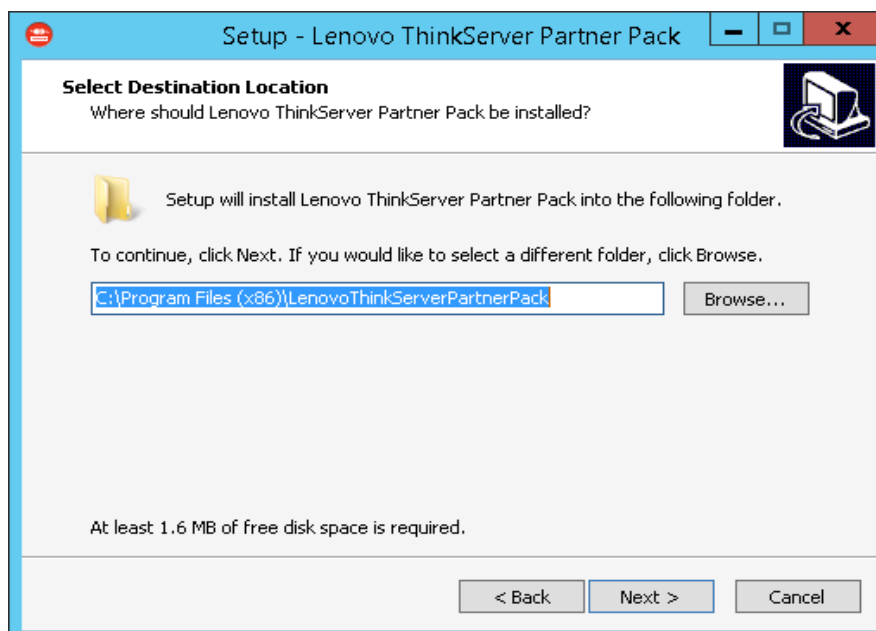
Setup - Lenovo ThinkServer Partner Pack

Select Destination Location
Where should Lenovo ThinkServer Partner Pack be installed?

Setup will install Lenovo ThinkServer Partner Pack into the following folder.

To continue, click Next. If you would like to select a different folder, click Browse.

C:\Program Files (x86)\LenovoThinkServerPartnerPack

Browse...

At least 1.6 MB of free disk space is required.

< Back

Next >

Cancel